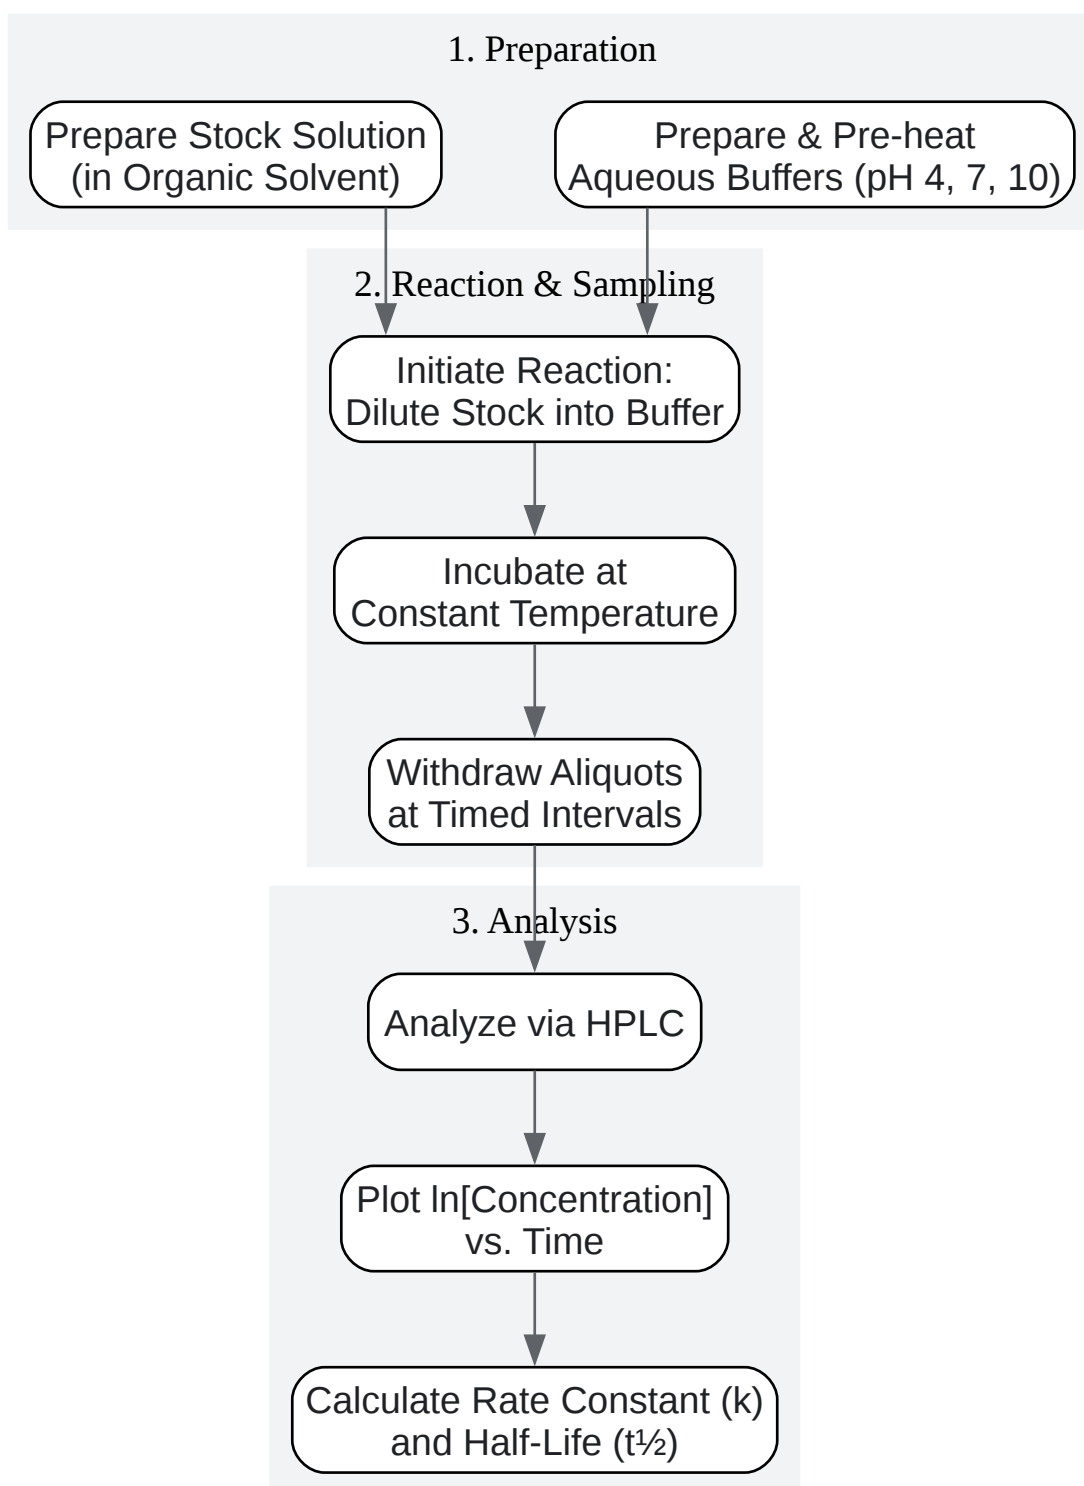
1. Preparation

Prepare Stock Solution (in Organic Solvent)

Prepare & Pre-heat Aqueous Buffers (pH 4, 7, 10)

2. Reaction & Sampling

Initiate Reaction: Dilute Stock into Buffer

Incubate at Constant Temperature

Withdraw Aliquots at Timed Intervals

3. Analysis

Analyze via HPLC

Plot ln[Concentration] vs. Time

Calculate Rate Constant (k) and Half-Life (t½)